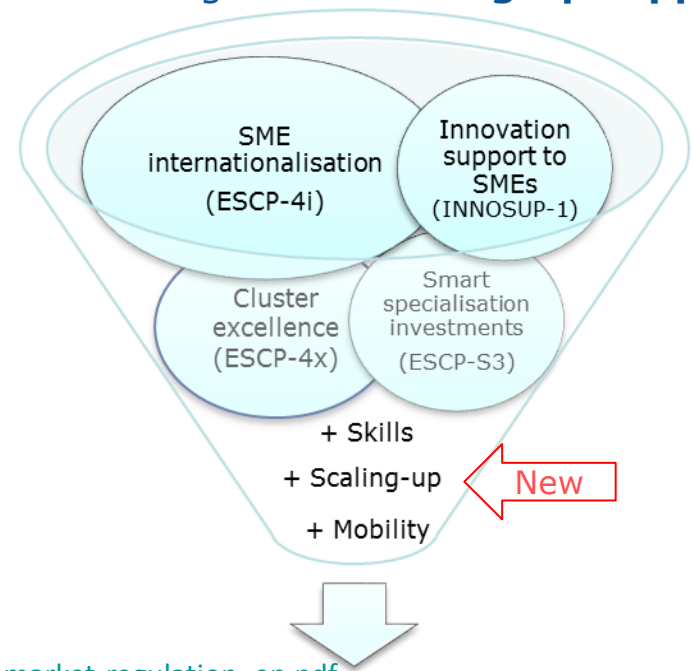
SME internationalisation (ESCP-4i)

Innovation support to SMEs (INNOSUP-1)

Cluster excellence (ESCP-4x)

Smart specialisation investments (ESCP-S3)

+ Skills

+ Scaling-up

+ Mobility

New

market-regulation_en.pdf